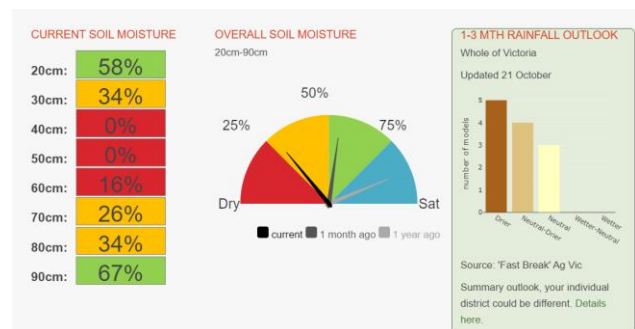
CURRENT SOIL MOISTURE

| | |
|---|---|
| 20cm: | 58% |
| 30cm: | 34% |
| 40cm: | 0% |
| 50cm: | 0% |
| 60cm: | 16% |
| 70cm: | 26% |
| 80cm: | 34% |
| 90cm: | 67% |

OVERALL SOIL MOISTURE
20cm-90cm

50%
25%
75%
Dry
Sat

current 1 month ago 1 year ago

1-3 MTH RAINFALL OUTLOOK
Whole of Victoria

Updated 21 October

5
4
3
2
1
0
number of models

Drier
Neutral-Drier
Neutral
Wetter-Neutral
Wetter

Source: 'Fast Break' Ag Vic

Summary outlook, your individual district could be different. Details here.